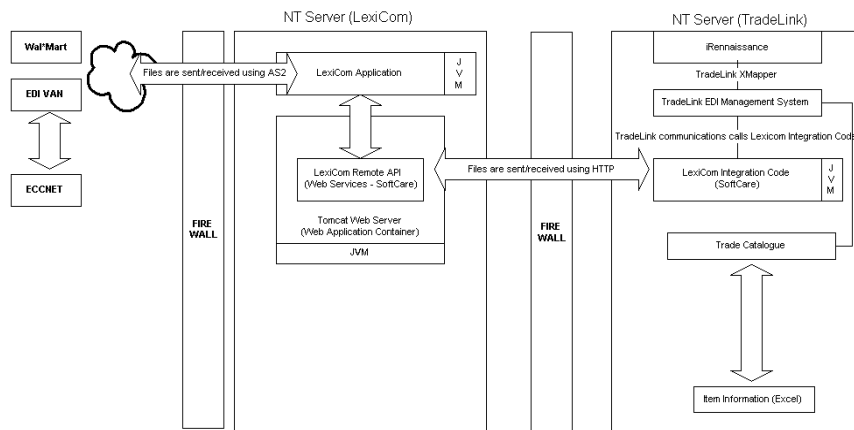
NT Server (LexiCom)

NT Server (TradeLink)

Wal*Mart

EDI VAN

ECCNET

Files are sent/received using AS2

LexiCom Application

J V M

FIRE WALL

LexiCom Remote API (Web Services - SoftCare)

Tomcat Web Server (Web Application Container)

JVM

Files are sent/received using HTTP

FIRE WALL

iRennaissance

TradeLink XMapper

TradeLink EDI Management System

TradeLink communications calls Lexicom Integration Cod

LexiCom Integration Code (SoftCare)

J V M

Trade Catalogue

Item Information (Excel)